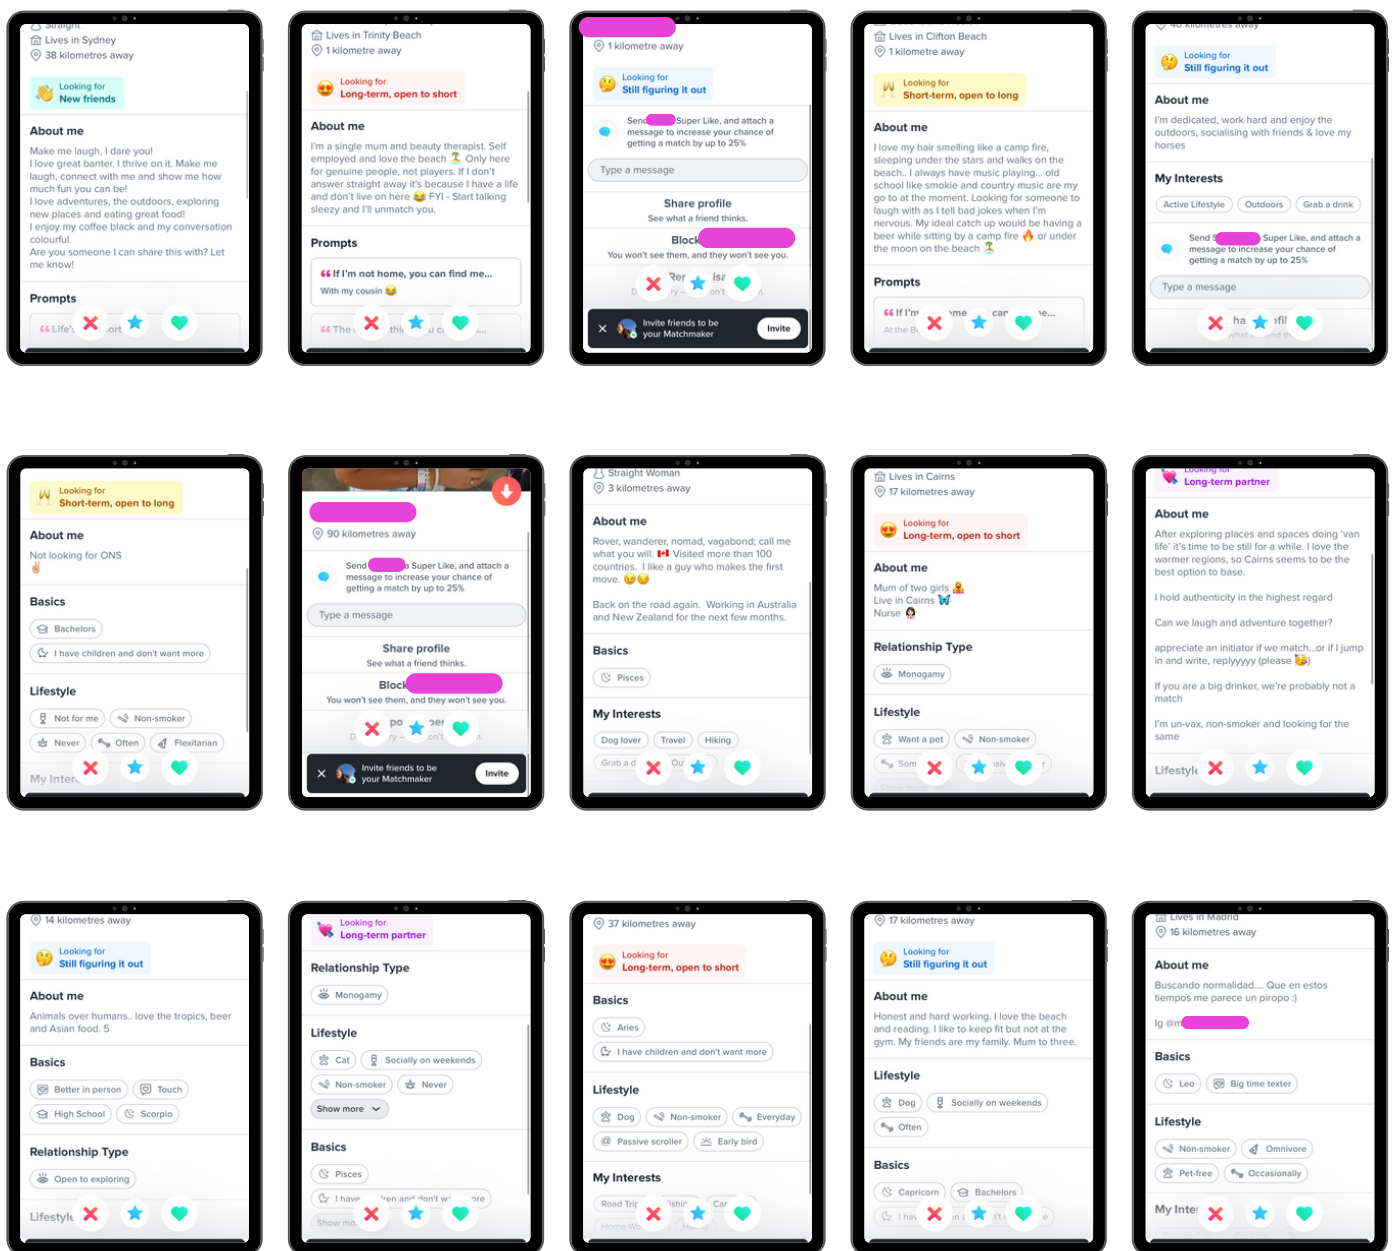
Straight
Lives in Sydney
38 kilometres away
Looking for
New friends
About me
Make me laugh, I dare you!
I love great banter. I thrive on it. Make me laugh, connect with me and show me how much fun you can be!
I love adventures, the outdoors, exploring new places and eating great food!
I enjoy my coffee black and my conversation colourful.
Are you someone I can share this with? Let me know!
Prompts
Life's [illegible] ort

Lives in Trinity Beach
1 kilometre away
Looking for
Long-term, open to short
About me
I'm a single mum and beauty therapist. Self employed and love the beach Only here for genuine people, not players. If I don't answer straight away it's because I have a life and don't live on here FYI - Start talking sleezy and I'll unmatch you.
Prompts
If I'm not home, you can find me...
With my cousin
The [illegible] thi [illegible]

1 kilometre away
Looking for
Still figuring it out
Send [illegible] Super Like, and attach a message to increase your chance of getting a match by up to 25%
Type a message
Share profile
See what a friend thinks.
Block
You won't see them, and they won't see you.
Invite friends to be your Matchmaker
Invite

Lives in Clifton Beach
1 kilometre away
Looking for
Short-term, open to long
About me
I love my hair smelling like a camp fire, sleeping under the stars and walks on the beach.. I always have music playing... old school like smokie and country music are my go to at the moment. Looking for someone to laugh with as I tell bad jokes when I'm nervous. My ideal catch up would be having a beer while sitting by a camp fire or under the moon on the beach
Prompts
If I'm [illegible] me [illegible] car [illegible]
At the B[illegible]

40 kilometres away
Looking for
Still figuring it out
About me
I'm dedicated, work hard and enjoy the outdoors, socialising with friends & love my horses
My Interests
Active Lifestyle
Outdoors
Grab a drink
Send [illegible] Super Like, and attach a message to increase your chance of getting a match by up to 25%
Type a message

Looking for
Short-term, open to long
About me
Not looking for ONS
Basics
Bachelors
I have children and don't want more
Lifestyle
Not for me
Non-smoker
Never
Often
Flexitarian
My Inter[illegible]

90 kilometres away
Send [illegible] Super Like, and attach a message to increase your chance of getting a match by up to 25%
Type a message
Share profile
See what a friend thinks.
Block
You won't see them, and they won't see you.
Invite friends to be your Matchmaker
Invite

Straight Woman
3 kilometres away
About me
Rover, wanderer, nomad, vagabond; call me what you will. Visited more than 100 countries. I like a guy who makes the first move.
Back on the road again. Working in Australia and New Zealand for the next few months.
Basics
Pisces
My Interests
Dog lover
Travel
Hiking
Grab a d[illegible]

Lives in Cairns
17 kilometres away
Looking for
Long-term, open to short
About me
Mum of two girls
Live in Cairns
Nurse
Relationship Type
Monogamy
Lifestyle
Want a pet
Non-smoker
Som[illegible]

Looking for
Long-term partner
About me
After exploring places and spaces doing 'van life' it's time to be still for a while. I love the warmer regions, so Cairns seems to be the best option to base.
I hold authenticity in the highest regard
Can we laugh and adventure together?
appreciate an initiator if we match...or if I jump in and write, replyyyyy (please )
If you are a big drinker, we're probably not a match
I'm un-vax, non-smoker and looking for the same
Lifestyle

14 kilometres away
Looking for
Still figuring it out
About me
Animals over humans.. love the tropics, beer and Asian food. 5
Basics
Better in person
Touch
High School
Scorpio
Relationship Type
Open to exploring
Lifestyle

Looking for
Long-term partner
Relationship Type
Monogamy
Lifestyle
Cat
Socially on weekends
Non-smoker
Never
Show more
Basics
Pisces
I have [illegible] ren and don't w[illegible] ore
Show mo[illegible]

37 kilometres away
Looking for
Long-term, open to short
Basics
Aries
I have children and don't want more
Lifestyle
Dog
Non-smoker
Everyday
Passive scroller
Early bird
My Interests
Road Trip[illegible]

17 kilometres away
Looking for
Still figuring it out
About me
Honest and hard working. I love the beach and reading. I like to keep fit but not at the gym. My friends are my family. Mum to three.
Lifestyle
Dog
Socially on weekends
Often
Basics
Capricorn
Bachelors

Lives in Madrid
16 kilometres away
About me
Buscando normalidad.... Que en estos tiempos me parece un piropo :)
Ig @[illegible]
Basics
Leo
Big time texter
Lifestyle
Non-smoker
Omnivore
Pet-free
Occasionally
My Inte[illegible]